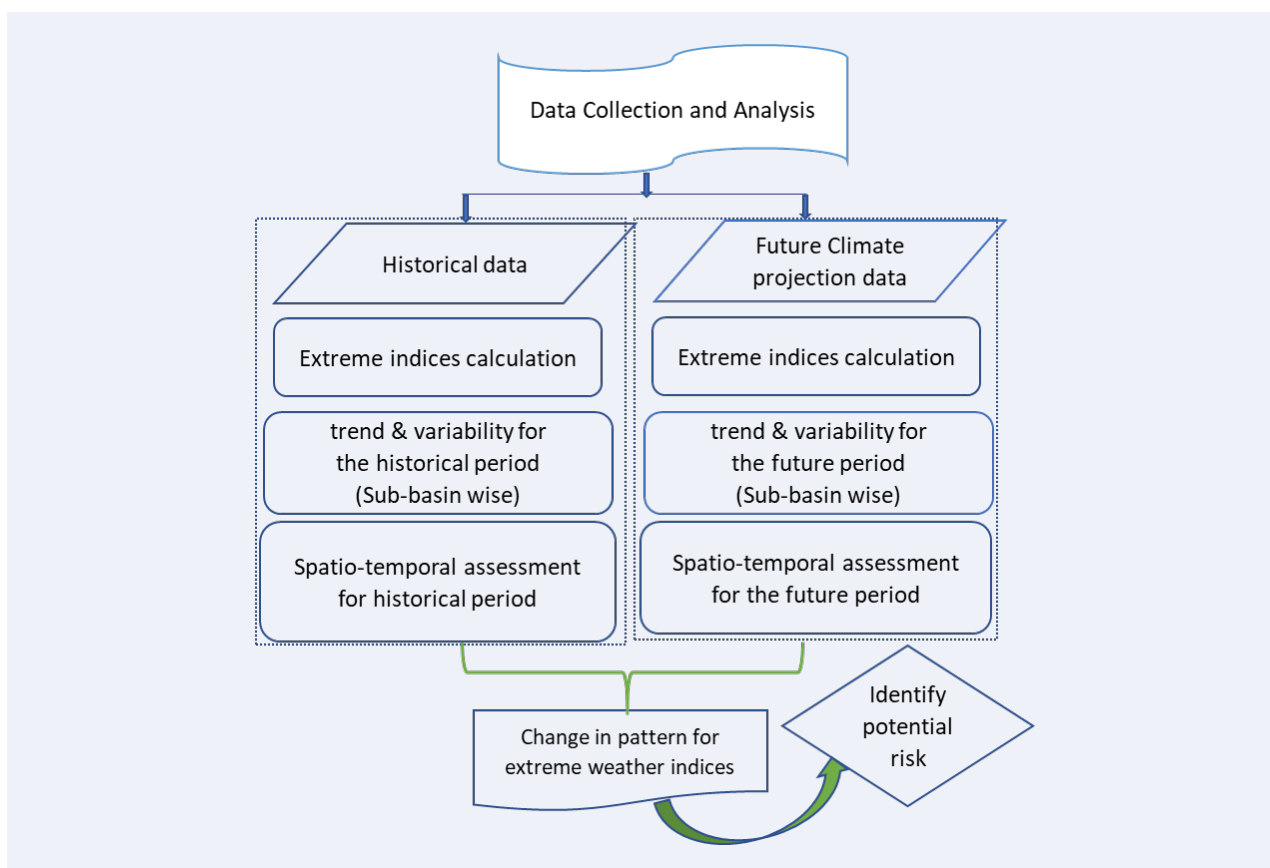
Data Collection and Analysis

Historical data

Extreme indices calculation

trend & variability for the historical period (Sub-basin wise)

Spatio-temporal assessment for historical period

Future Climate projection data

Extreme indices calculation

trend & variability for the future period (Sub-basin wise)

Spatio-temporal assessment for the future period

Change in pattern for extreme weather indices

Identify potential risk